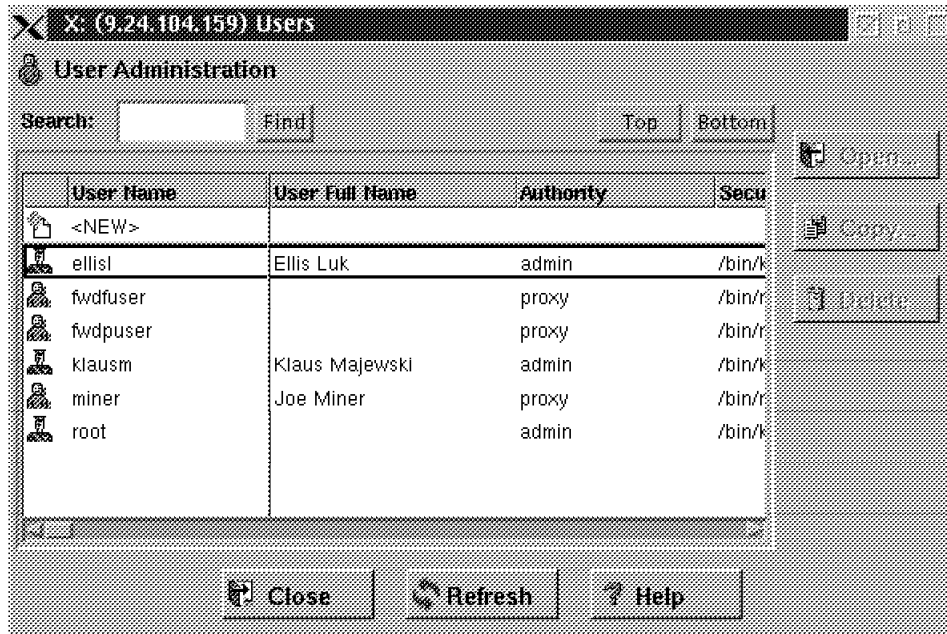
X: (9.24.104.159) Users

User Administration

Search: Find Top Bottom

Open...

Copy...

Delete

| User Name | User Full Name | Authority | Secu |
|---|---|---|---|
| <NEW> | | | |
| ellisl | Ellis Luk | admin | /bin/k |
| fwdfuser | | proxy | /bin/r |
| fwdpuser | | proxy | /bin/r |
| klausm | Klaus Majewski | admin | /bin/k |
| miner | Joe Miner | proxy | /bin/r |
| root | | admin | /bin/k |

Close Refresh Help